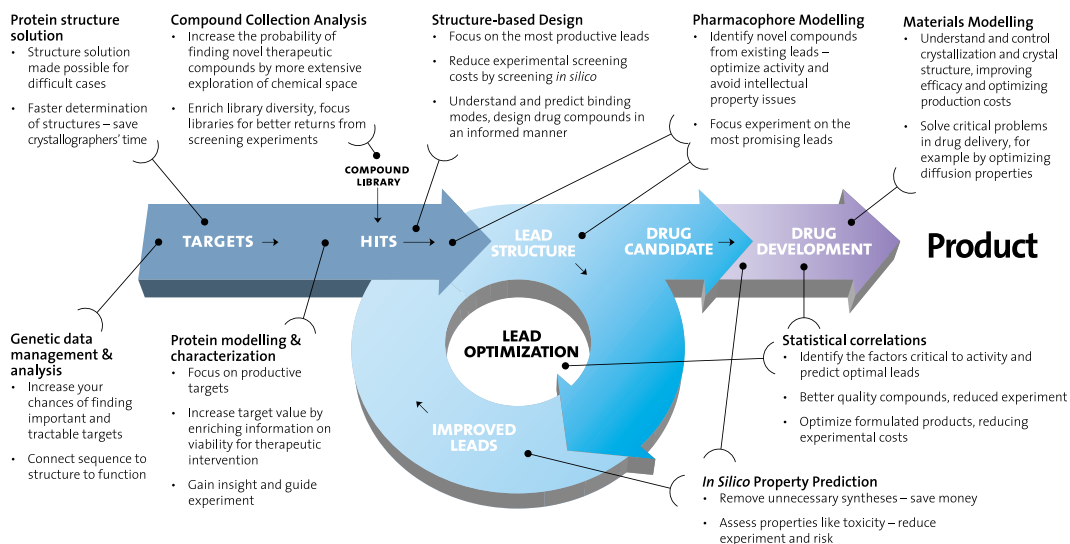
Protein structure solution
• Structure solution made possible for difficult cases
• Faster determination of structures – save crystallographers' time

Compound Collection Analysis
• Increase the probability of finding novel therapeutic compounds by more extensive exploration of chemical space
• Enrich library diversity, focus libraries for better returns from screening experiments

Structure-based Design
• Focus on the most productive leads
• Reduce experimental screening costs by screening *in silico*
• Understand and predict binding modes, design drug compounds in an informed manner

Pharmacophore Modelling
• Identify novel compounds from existing leads – optimize activity and avoid intellectual property issues
• Focus experiment on the most promising leads

Materials Modelling
• Understand and control crystallization and crystal structure, improving efficacy and optimizing production costs
• Solve critical problems in drug delivery, for example by optimizing diffusion properties

COMPOUND LIBRARY

TARGETS → HITS → LEAD STRUCTURE → DRUG CANDIDATE → DRUG DEVELOPMENT

Product

LEAD OPTIMIZATION

IMPROVED LEADS

Genetic data management & analysis
• Increase your chances of finding important and tractable targets
• Connect sequence to structure to function

Protein modelling & characterization
• Focus on productive targets
• Increase target value by enriching information on viability for therapeutic intervention
• Gain insight and guide experiment

Statistical correlations
• Identify the factors critical to activity and predict optimal leads
• Better quality compounds, reduced experiment
• Optimize formulated products, reducing experimental costs

*In Silico* Property Prediction
• Remove unnecessary syntheses – save money
• Assess properties like toxicity – reduce experiment and risk